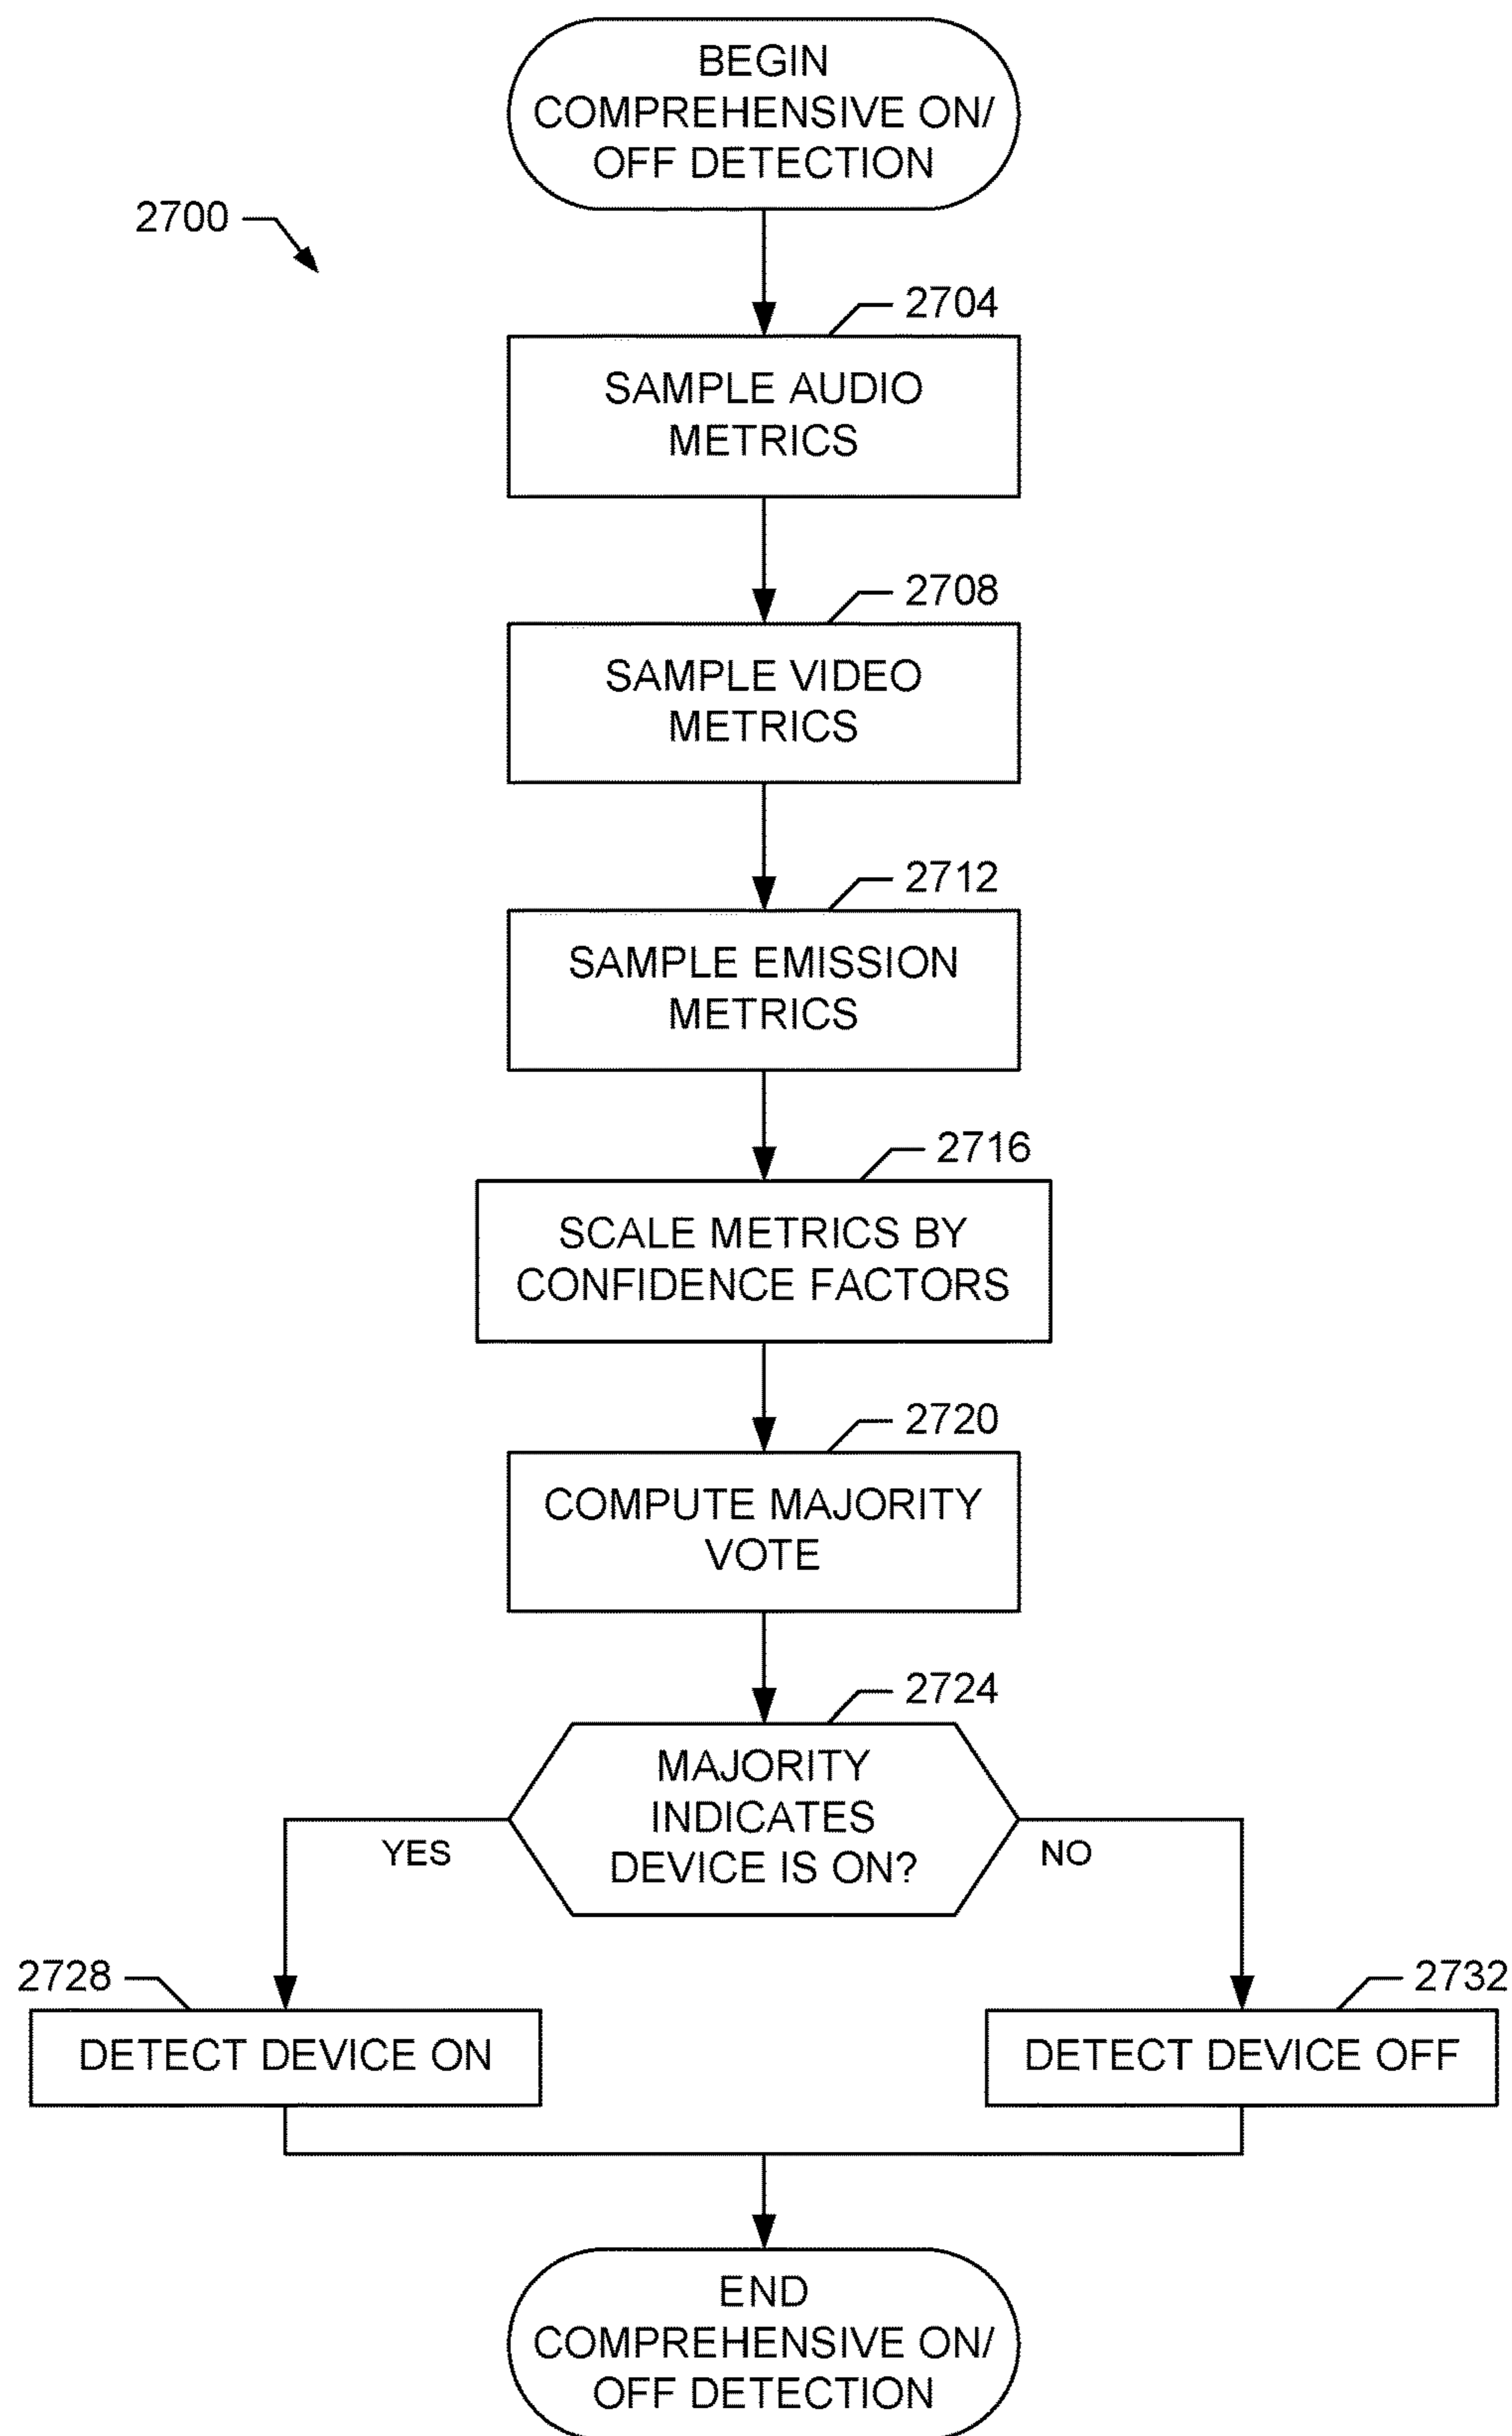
BEGIN COMPREHENSIVE ON/ OFF DETECTION

2700

2704
SAMPLE AUDIO METRICS

2708
SAMPLE VIDEO METRICS

2712
SAMPLE EMISSION METRICS

2716
SCALE METRICS BY CONFIDENCE FACTORS

2720
COMPUTE MAJORITY VOTE

2724
MAJORITY INDICATES DEVICE IS ON?

YES

NO

2728
DETECT DEVICE ON

2732
DETECT DEVICE OFF

END COMPREHENSIVE ON/ OFF DETECTION